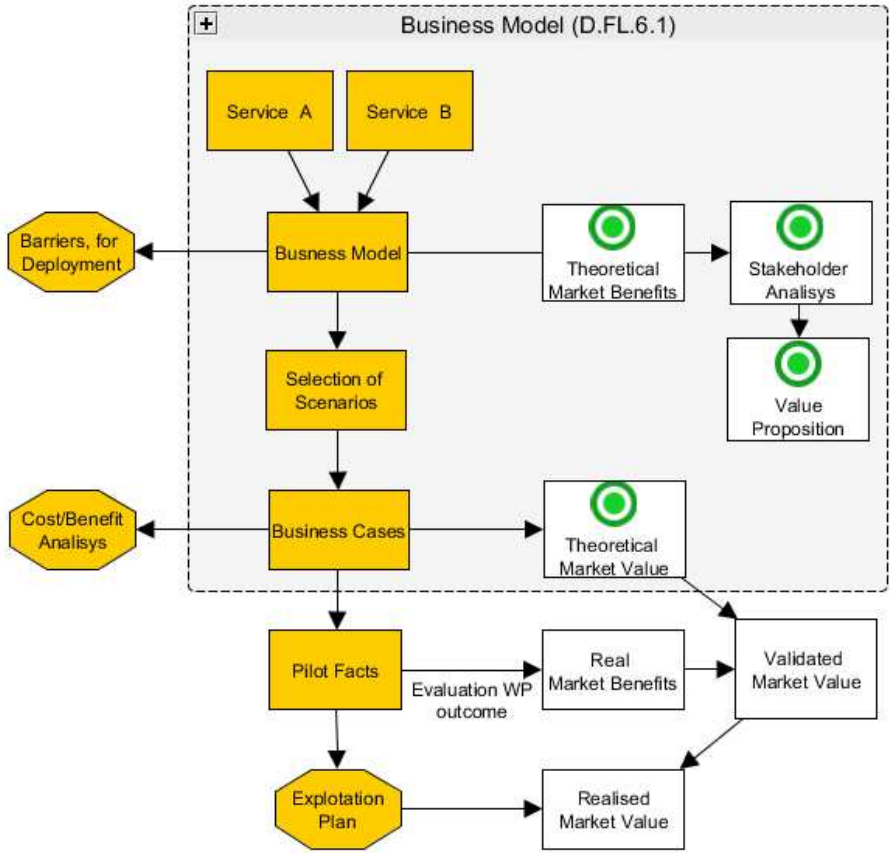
+
Business Model (D.FL.6.1)

Service A

Service B

Barriers, for Deployment

Busness Model

Theoretical Market Benefits

Stakeholder Analisys

Value Proposition

Selection of Scenarios

Cost/Benefit Analisys

Business Cases

Theoretical Market Value

Pilot Facts

Evaluation WP outcome

Real Market Benefits

Validated Market Value

Explotation Plan

Realised Market Value